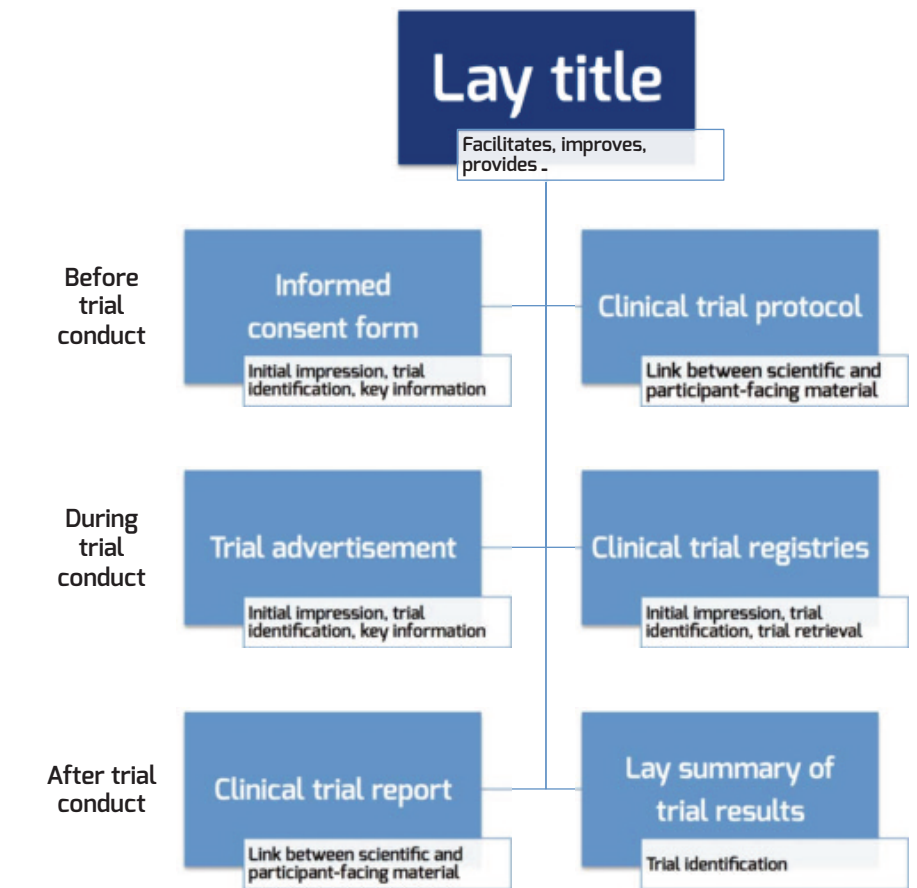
Lay title

Facilitates, improves, provides …

Before trial conduct

Informed consent form

Initial impression, trial identification, key information

Clinical trial protocol

Link between scientific and participant-facing material

During trial conduct

Trial advertisement

Initial impression, trial identification, key information

Clinical trial registries

Initial impression, trial identification, trial retrieval

After trial conduct

Clinical trial report

Link between scientific and participant-facing material

Lay summary of trial results

Trial identification